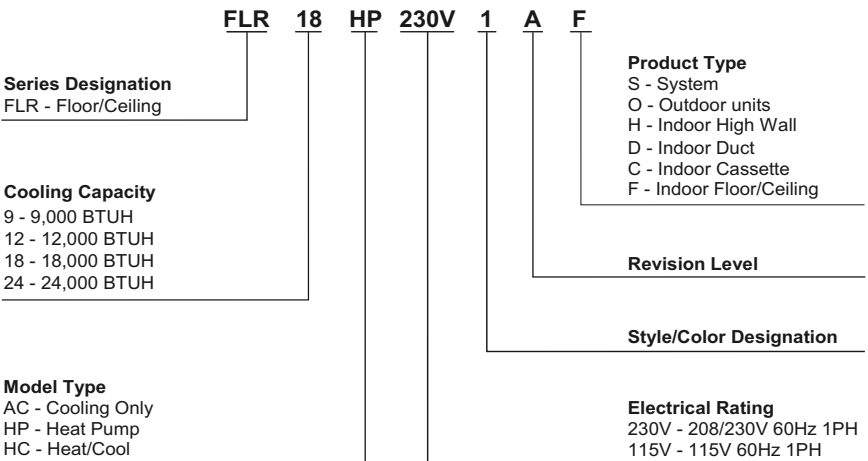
FLR 18 HP 230V 1 A F

Series Designation
FLR - Floor/Ceiling

Cooling Capacity
9 - 9,000 BTUH
12 - 12,000 BTUH
18 - 18,000 BTUH
24 - 24,000 BTUH

Model Type
AC - Cooling Only
HP - Heat Pump
HC - Heat/Cool

Product Type
S - System
O - Outdoor units
H - Indoor High Wall
D - Indoor Duct
C - Indoor Cassette
F - Indoor Floor/Ceiling

Revision Level

Style/Color Designation

Electrical Rating
230V - 208/230V 60Hz 1PH
115V - 115V 60Hz 1PH